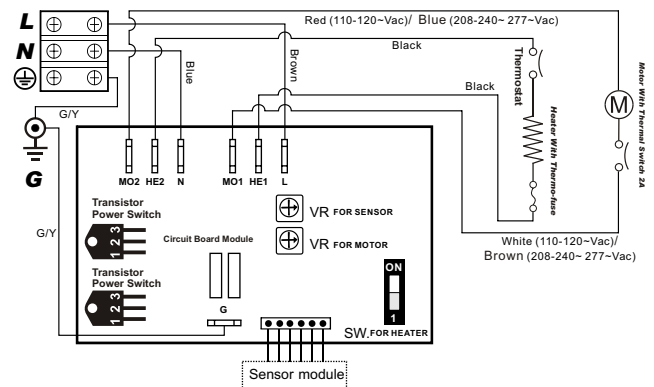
L
N
Red (110-120~Vac)/ Blue (208-240~ 277~Vac)
Black
Brown
Blue
Thermostat
Black
Motor With Thermal Switch 2A
M
Heater With Thermo-fuse
G/Y
G
MO2 HE2 N
MO1 HE1 L
Transistor Power Switch
1 2 3
VR FOR SENSOR
VR FOR MOTOR
Circuit Board Module
White (110-120~Vac)/ Brown (208-240~ 277~Vac)
G/Y
Transistor Power Switch
1 2 3
ON
1
G
SW. FOR HEATER
Sensor module